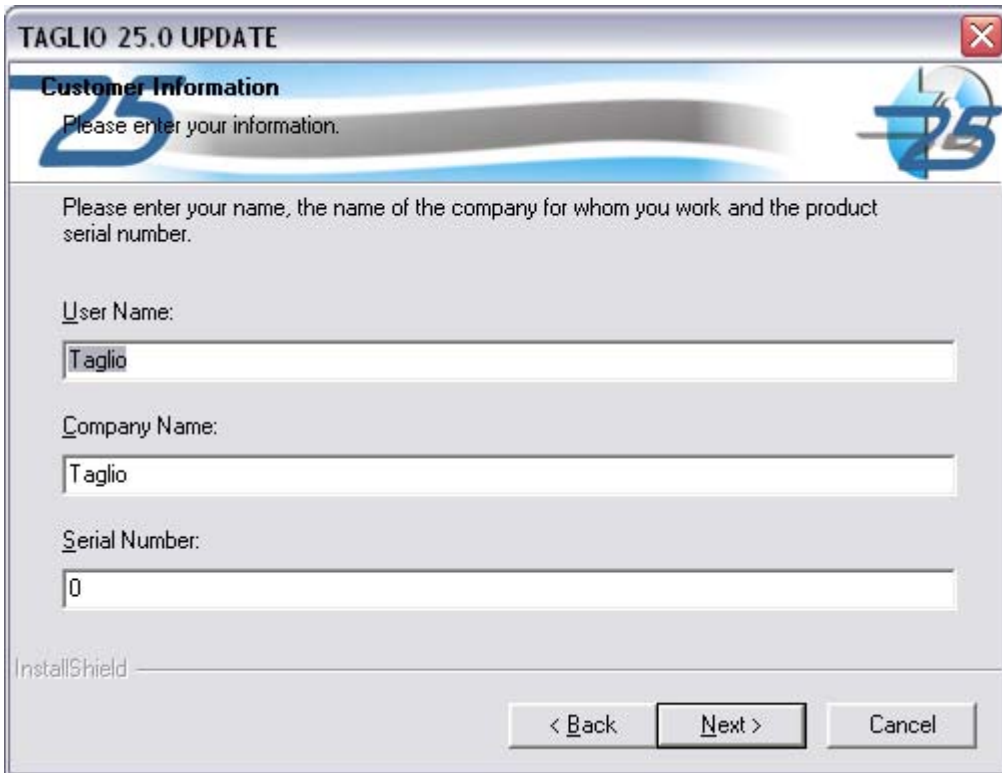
TAGLIO 25.0 UPDATE

Customer Information
Please enter your information.

25

Please enter your name, the name of the company for whom you work and the product serial number.

User Name:
Taglio

Company Name:
Taglio

Serial Number:
0

InstallShield

< Back
Next >
Cancel